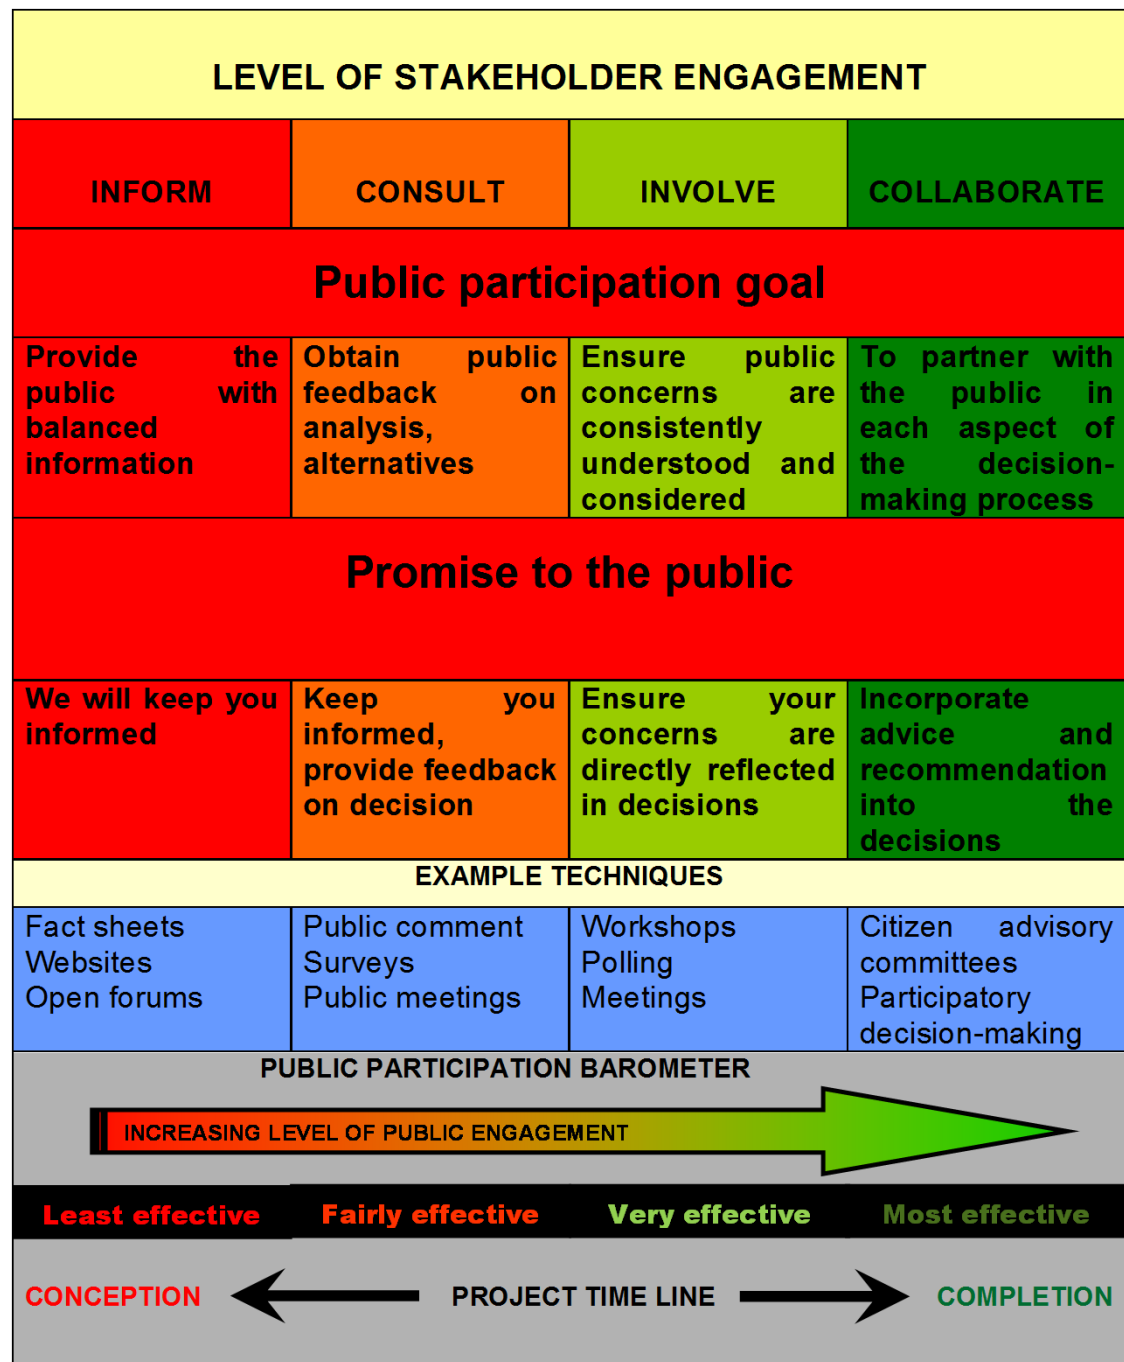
LEVEL OF STAKEHOLDER ENGAGEMENT

| INFORM | CONSULT | INVOLVE | COLLABORATE |
|---|---|---|---|
| Public participation goal | | | |
| Provide the public with balanced information | Obtain public feedback on analysis, alternatives | Ensure public concerns are consistently understood and considered | To partner with the public in each aspect of the decision-making process |
| Promise to the public | | | |
| We will keep you informed | Keep you informed, provide feedback on decision | Ensure your concerns are directly reflected in decisions | Incorporate advice and recommendation into the decisions |
| EXAMPLE TECHNIQUES | | | |
| Fact sheets Websites Open forums | Public comment Surveys Public meetings | Workshops Polling Meetings | Citizen advisory committees Participatory decision-making |

PUBLIC PARTICIPATION BAROMETER

INCREASING LEVEL OF PUBLIC ENGAGEMENT

Least effective | Fairly effective | Very effective | Most effective

CONCEPTION PROJECT TIME LINE COMPLETION